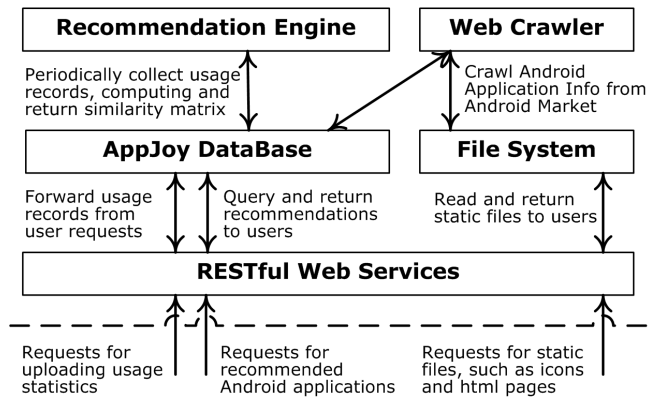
Recommendation Engine

Web Crawler

Periodically collect usage records, computing and return similarity matrix

Crawl Android Application Info from Android Market

AppJoy DataBase

File System

Forward usage records from user requests

Query and return recommendations to users

Read and return static files to users

RESTful Web Services

Requests for uploading usage statistics

Requests for recommended Android applications

Requests for static files, such as icons and html pages